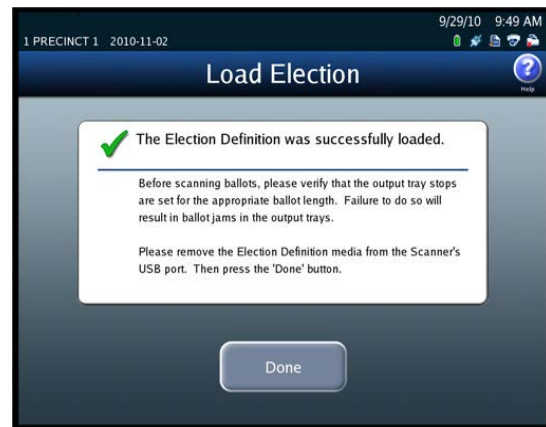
1 PRECINCT 1 2010-11-02

9/29/10 9:49 AM

Load Election

Help

The Election Definition was successfully loaded.

Before scanning ballots, please verify that the output tray stops are set for the appropriate ballot length. Failure to do so will result in ballot jams in the output trays.

Please remove the Election Definition media from the Scanner's USB port. Then press the 'Done' button.

Done